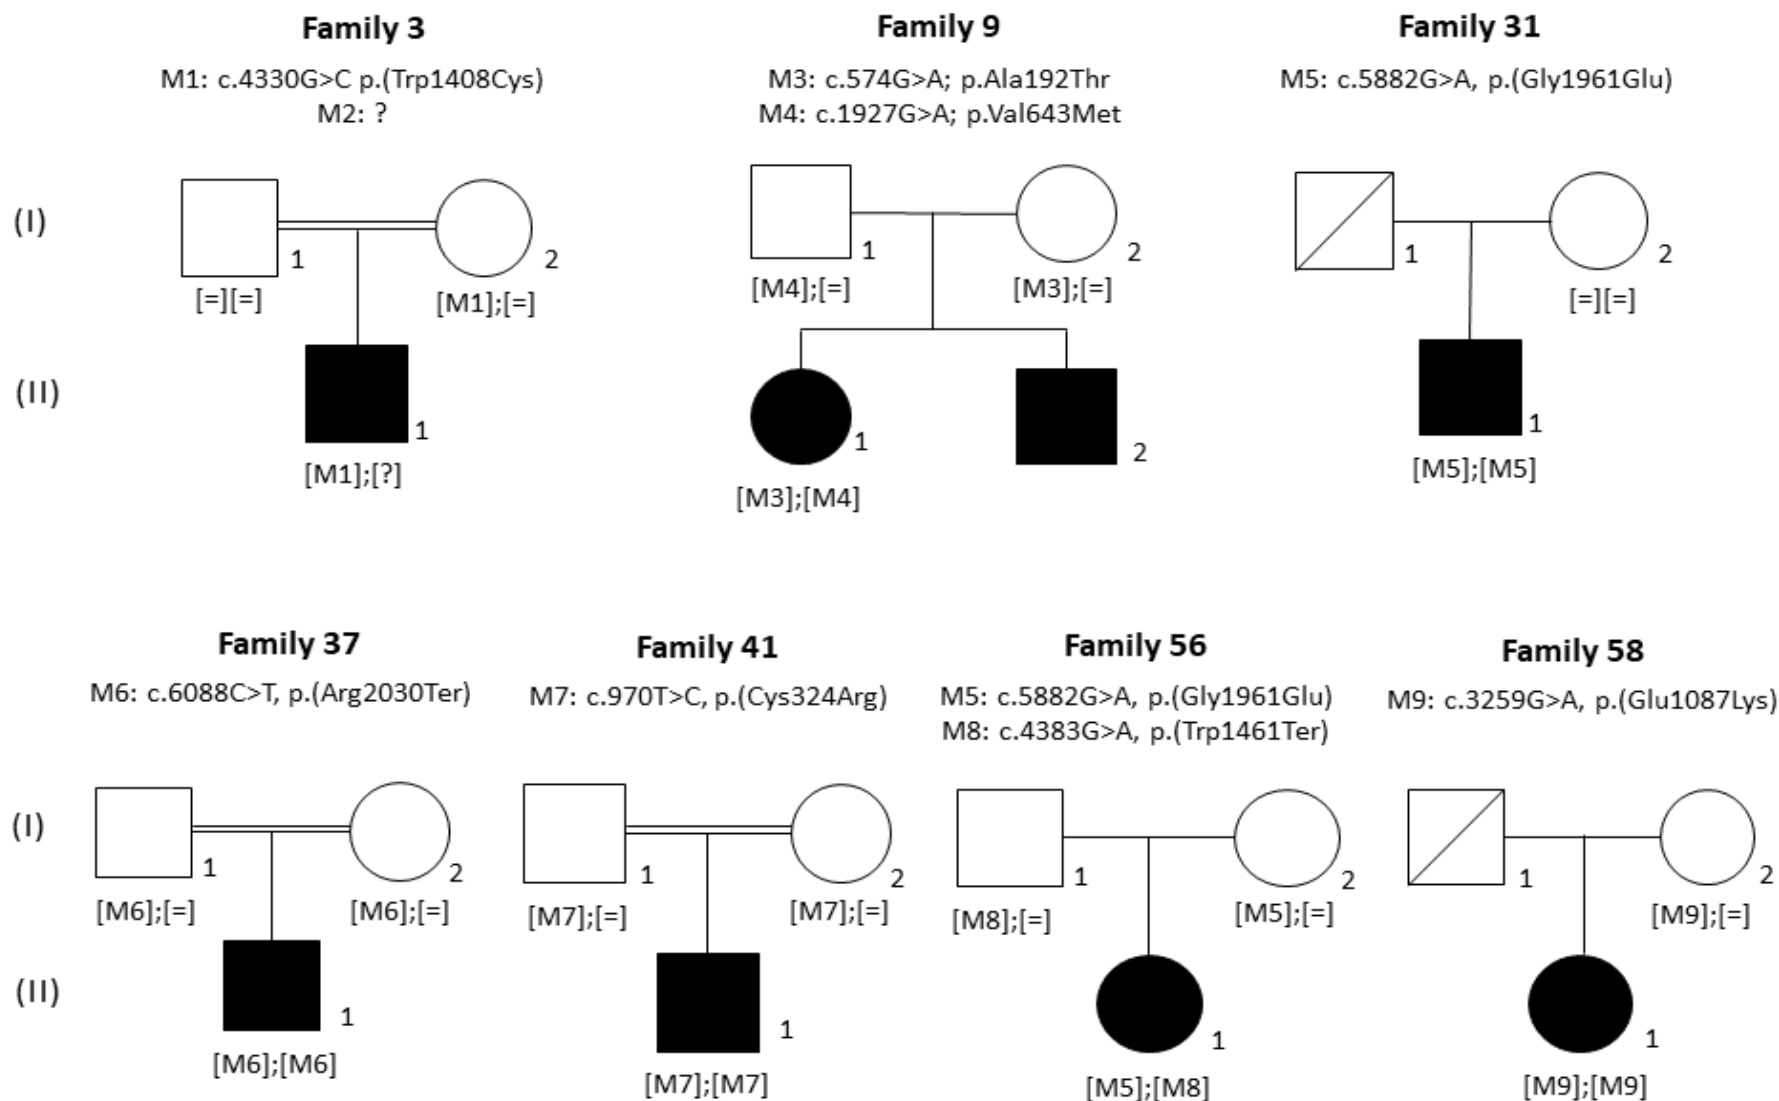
Family 3

M1: c.4330G>C p.(Trp1408Cys)
M2: ?

(I)

1

2

[=][=]

[M1];[=]

(II)

1

[M1];[?]

Family 9

M3: c.574G>A; p.Ala192Thr
M4: c.1927G>A; p.Val643Met

1

2

[M4];[=]

[M3];[=]

1

2

[M3];[M4]

Family 31

M5: c.5882G>A, p.(Gly1961Glu)

1

2

[=][=]

1

[M5];[M5]

Family 37

M6: c.6088C>T, p.(Arg2030Ter)

(I)

1

2

[M6];[=]

[M6];[=]

(II)

1

[M6];[M6]

Family 41

M7: c.970T>C, p.(Cys324Arg)

1

2

[M7];[=]

[M7];[=]

1

[M7];[M7]

Family 56

M5: c.5882G>A, p.(Gly1961Glu)
M8: c.4383G>A, p.(Trp1461Ter)

1

2

[M8];[=]

[M5];[=]

1

[M5];[M8]

Family 58

M9: c.3259G>A, p.(Glu1087Lys)

1

2

[M9];[=]

1

[M9];[M9]